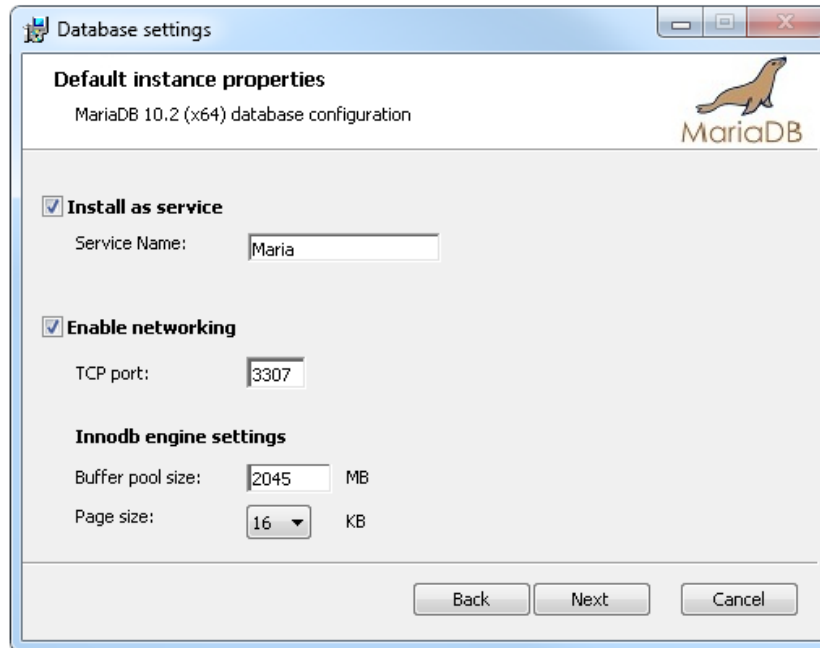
Database settings

Default instance properties

MariaDB 10.2 (x64) database configuration

MariaDB

Install as service

Service Name: Maria

Enable networking

TCP port: 3307

Innodb engine settings

Buffer pool size: 2045 MB

Page size: 16 KB

Back Next Cancel